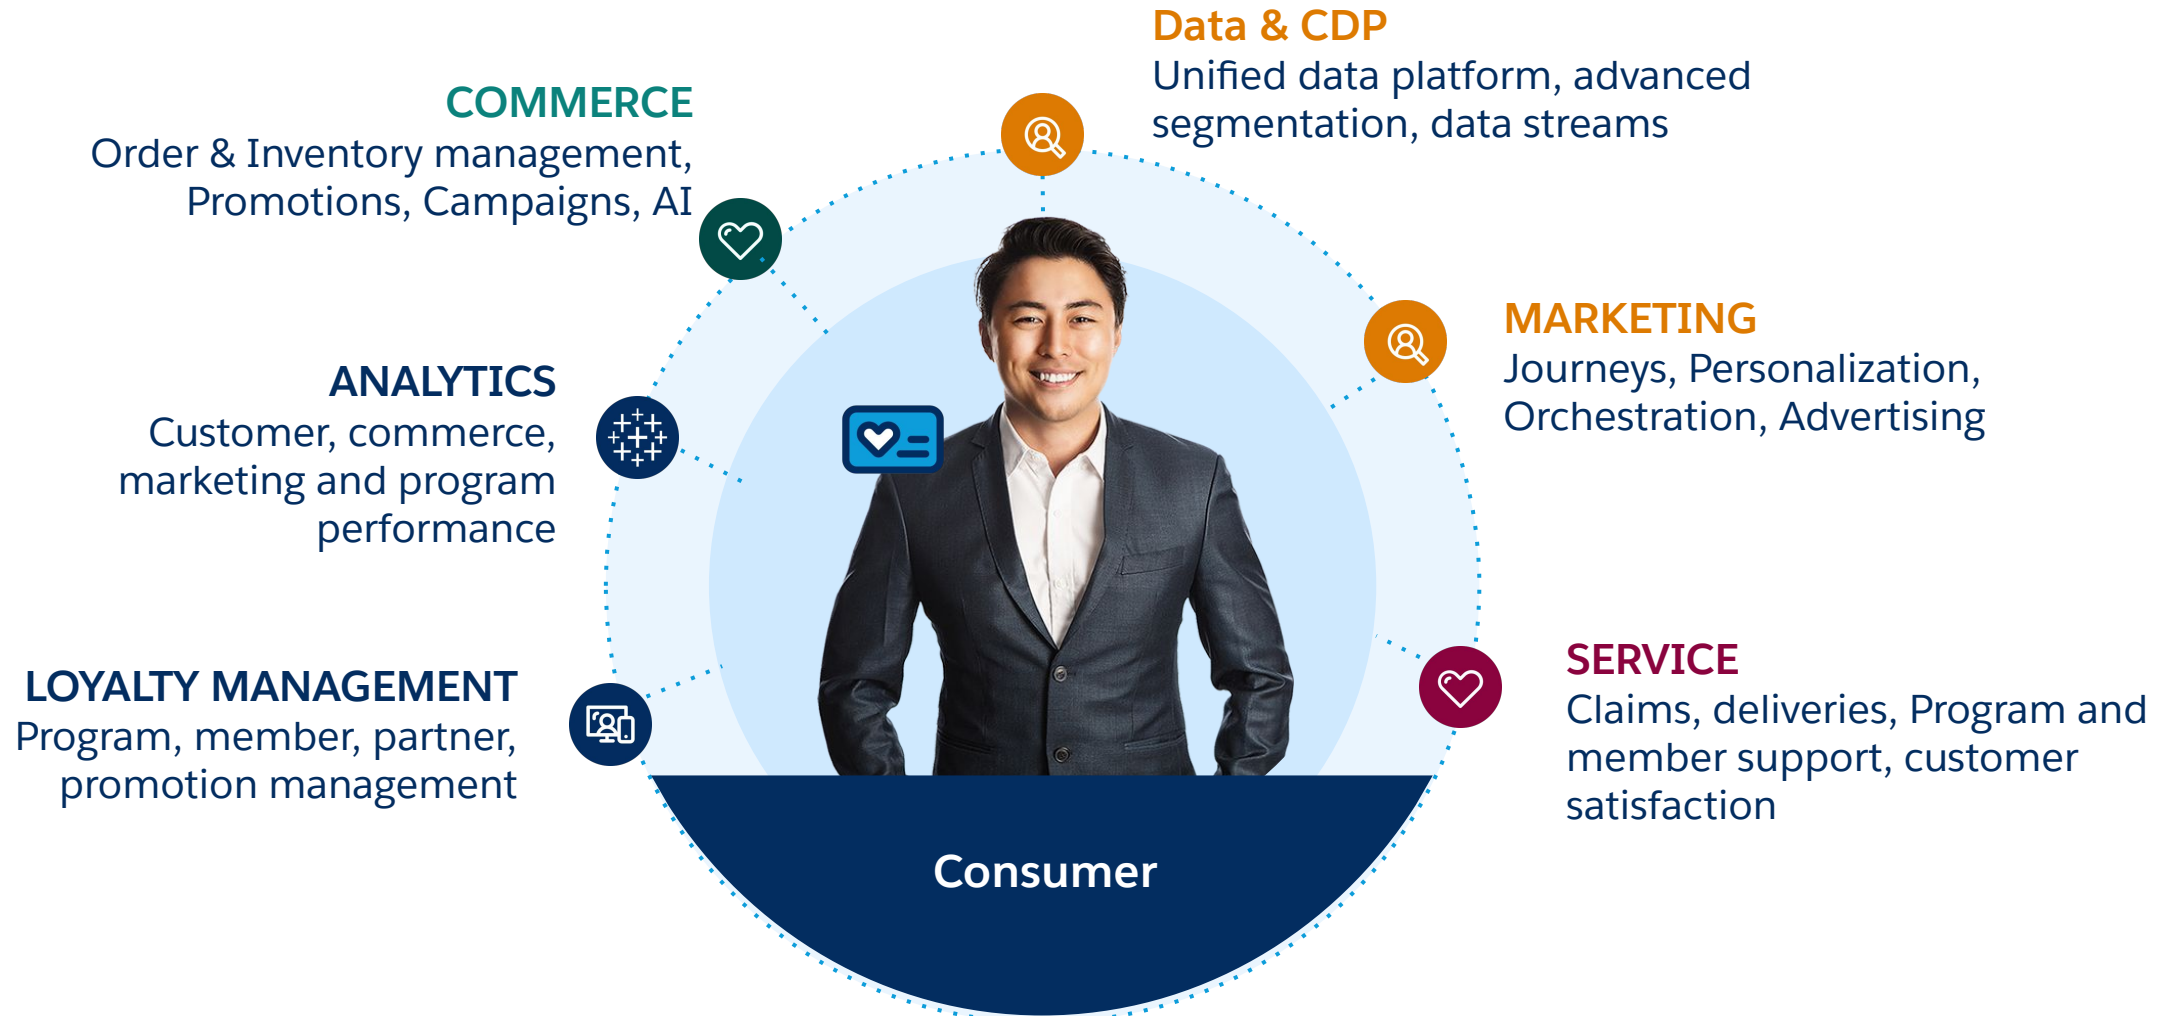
Data & CDP
Unified data platform, advanced segmentation, data streams

COMMERCE
Order & Inventory management, Promotions, Campaigns, AI

MARKETING
Journeys, Personalization, Orchestration, Advertising

ANALYTICS
Customer, commerce, marketing and program performance

SERVICE
Claims, deliveries, Program and member support, customer satisfaction

LOYALTY MANAGEMENT
Program, member, partner, promotion management

Consumer